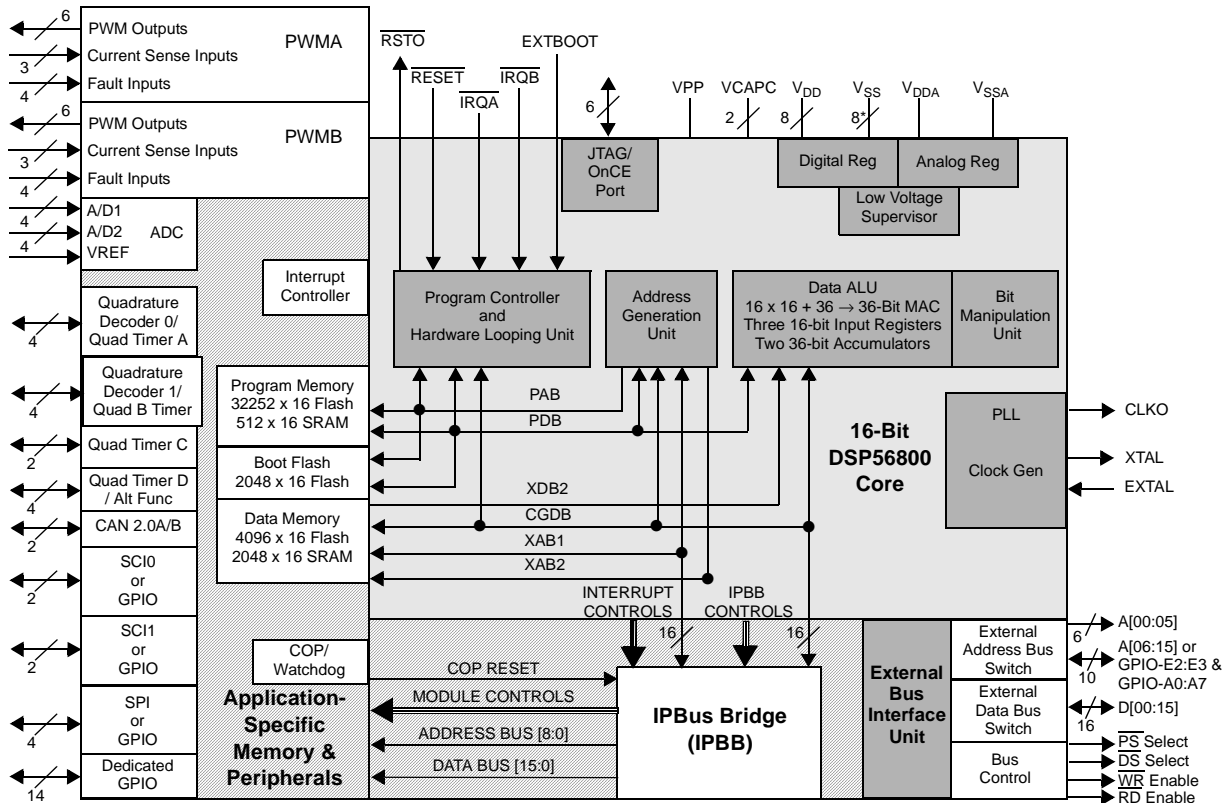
6
PWM Outputs
3
Current Sense Inputs
4
Fault Inputs
PWMA

6
PWM Outputs
3
Current Sense Inputs
4
Fault Inputs
PWMB

4
A/D1
4
A/D2
4
VREF
ADC

$\overline{RSTO}$
$\overline{RESET}$
$\overline{IRQA}$
$\overline{IRQB}$
EXTBOOT

6
JTAG/ OnCE Port

VPP
VCAPC
2
$V_{DD}$
8
$V_{SS}$
8*
$V_{DDA}$
$V_{SSA}$

Digital Reg
Analog Reg
Low Voltage Supervisor

Interrupt Controller

Program Controller and Hardware Looping Unit

Address Generation Unit

Data ALU
16 x 16 + 36 → 36-Bit MAC
Three 16-bit Input Registers
Two 36-bit Accumulators

Bit Manipulation Unit

Quadrature Decoder 0/ Quad Timer A
4

Quadrature Decoder 1/ Quad B Timer
4

Program Memory
32252 x 16 Flash
512 x 16 SRAM

PAB
PDB

Quad Timer C
2

Boot Flash
2048 x 16 Flash

Quad Timer D / Alt Func
4

XDB2
CGDB

CAN 2.0A/B
2

Data Memory
4096 x 16 Flash
2048 x 16 SRAM

XAB1
XAB2

16-Bit DSP56800 Core

PLL
Clock Gen
CLKO
XTAL
EXTAL

SCI0 or GPIO
2

INTERRUPT CONTROLS
16
IPBB CONTROLS
16

SCI1 or GPIO
2

COP/ Watchdog

COP RESET
MODULE CONTROLS
ADDRESS BUS [8:0]
DATA BUS [15:0]

SPI or GPIO
4

Dedicated GPIO
14

Application-Specific Memory & Peripherals

IPBus Bridge (IPBB)

External Bus Interface Unit

External Address Bus Switch
External Data Bus Switch
Bus Control

6
A[00:05]
10
A[06:15] or GPIO-E2:E3 & GPIO-A0:A7
16
D[00:15]
$\overline{PS}$ Select
$\overline{DS}$ Select
$\overline{WR}$ Enable
$\overline{RD}$ Enable